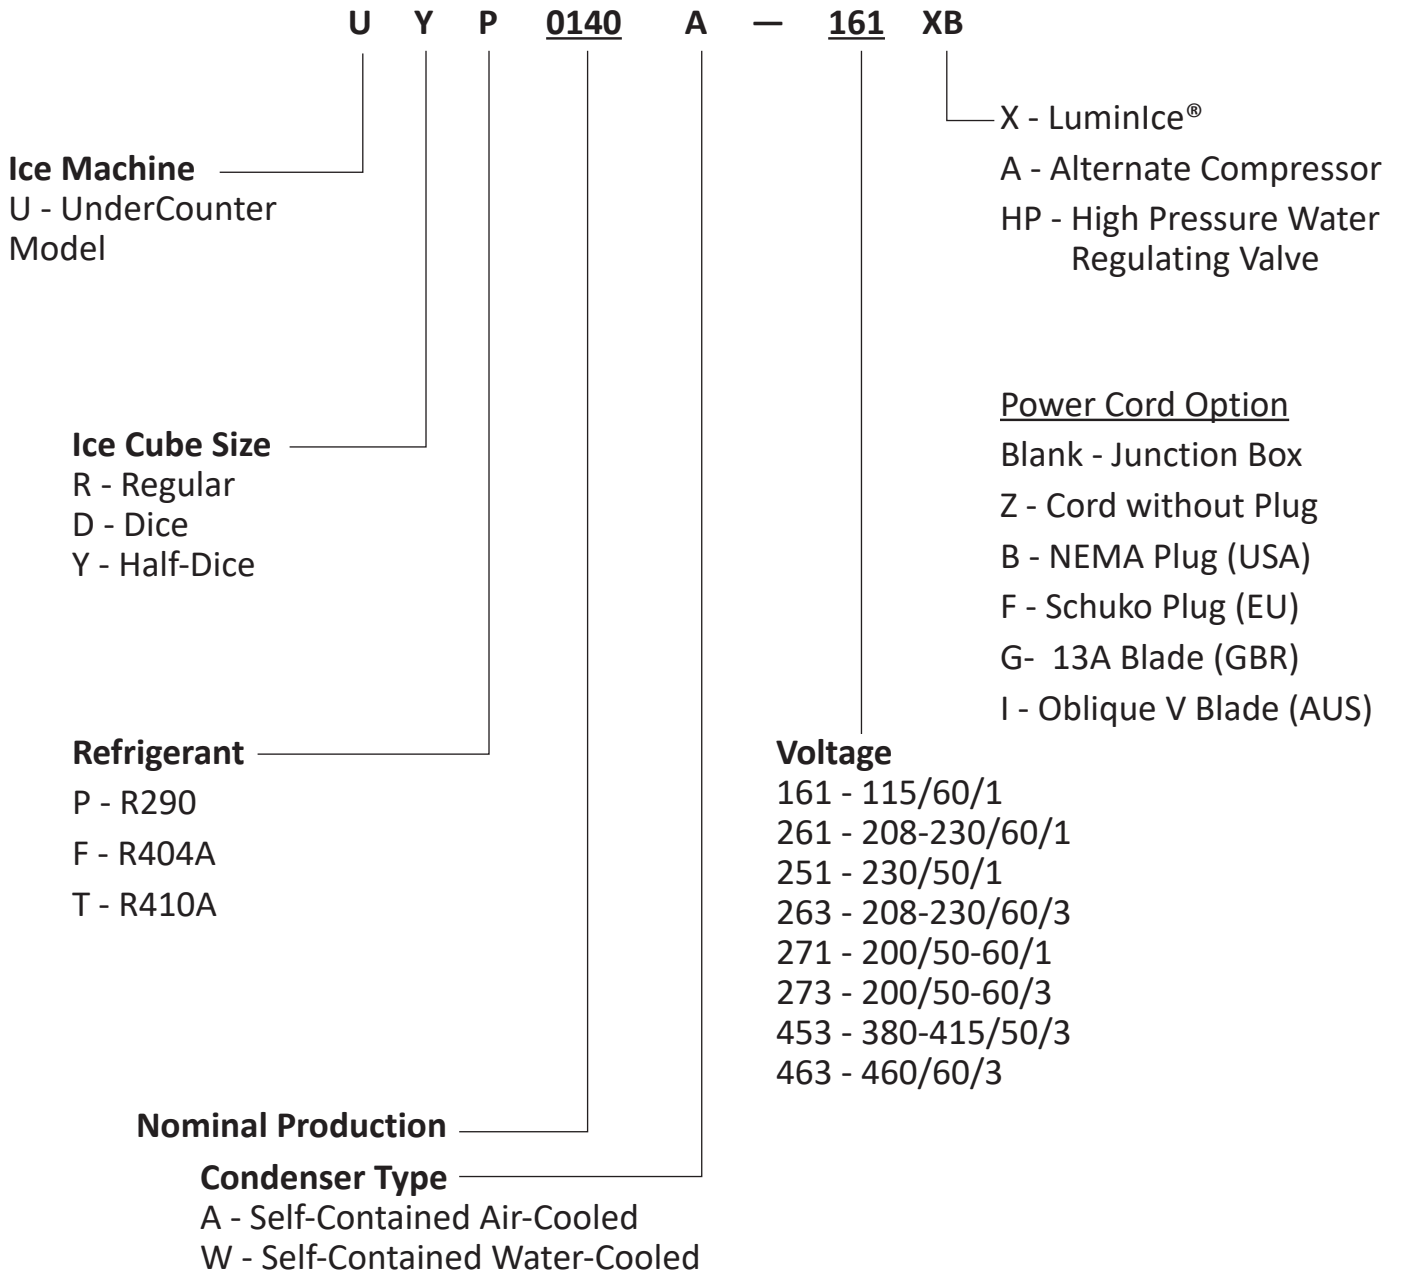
U Y P 0140 A — 161 XB

X - LuminIce®
A - Alternate Compressor
HP - High Pressure Water Regulating Valve

Ice Machine
U - UnderCounter Model

Ice Cube Size
R - Regular
D - Dice
Y - Half-Dice

Power Cord Option
Blank - Junction Box
Z - Cord without Plug
B - NEMA Plug (USA)
F - Schuko Plug (EU)
G- 13A Blade (GBR)
I - Oblique V Blade (AUS)

Refrigerant
P - R290
F - R404A
T - R410A

Voltage
161 - 115/60/1
261 - 208-230/60/1
251 - 230/50/1
263 - 208-230/60/3
271 - 200/50-60/1
273 - 200/50-60/3
453 - 380-415/50/3
463 - 460/60/3

Nominal Production

Condenser Type
A - Self-Contained Air-Cooled
W - Self-Contained Water-Cooled